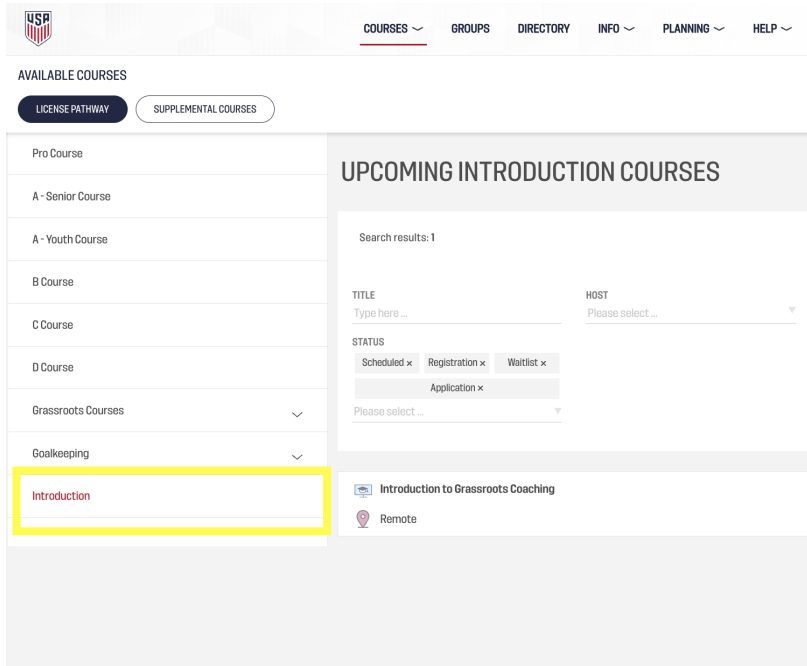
USA

COURSES GROUPS DIRECTORY INFO PLANNING HELP

AVAILABLE COURSES

LICENSE PATHWAY SUPPLEMENTAL COURSES

Pro Course

A - Senior Course

A - Youth Course

B Course

C Course

D Course

Grassroots Courses

Goalkeeping

Introduction

UPCOMING INTRODUCTION COURSES

Search results: 1

TITLE
Type here ...

HOST
Please select ...

STATUS
Scheduled × Registration × Waitlist × Application ×
Please select ...

Introduction to Grassroots Coaching

Remote